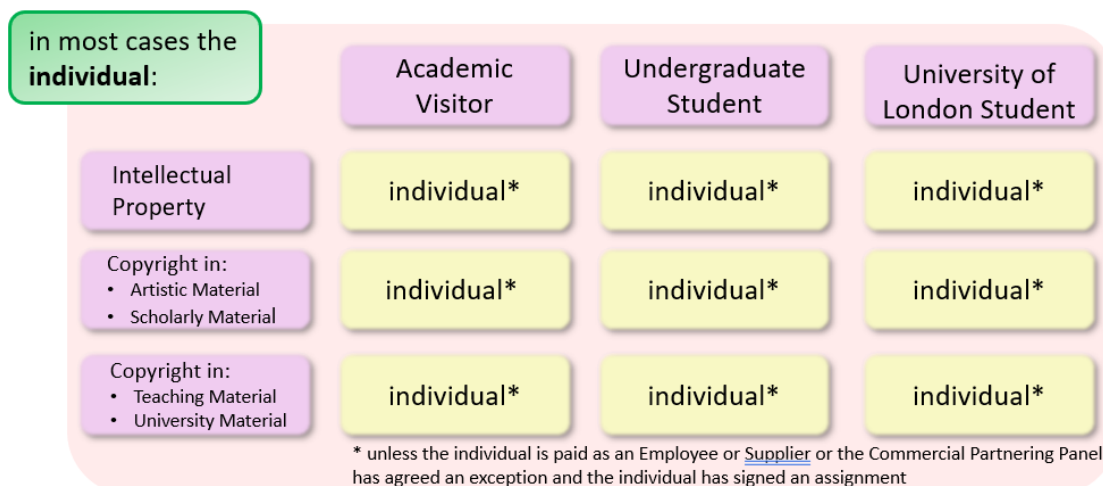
in most cases the **individual**:

| | Academic Visitor | Undergraduate Student | University of London Student |
|---|---|---|---|
| Intellectual Property | individual* | individual* | individual* |
| Copyright in: • Artistic Material • Scholarly Material | individual* | individual* | individual* |
| Copyright in: • Teaching Material • University Material | individual* | individual* | individual* |

* unless the individual is paid as an Employee or Supplier or the Commercial Partnering Panel has agreed an exception and the individual has signed an assignment